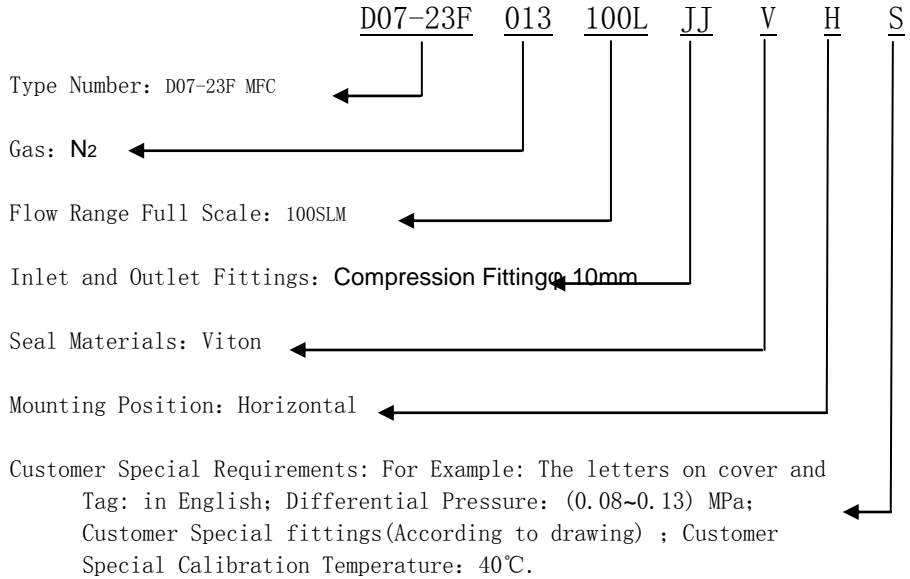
D07-23F 013 100L JJ V H S

Type Number：D07-23F MFC

Gas：$N_2$

Flow Range Full Scale：100SLM

Inlet and Outlet Fittings：Compression Fittingφ 10mm

Seal Materials：Viton

Mounting Position：Horizontal

Customer Special Requirements: For Example: The letters on cover and Tag: in English；Differential Pressure：(0.08~0.13) MPa；Customer Special fittings(According to drawing) ；Customer Special Calibration Temperature：40℃.